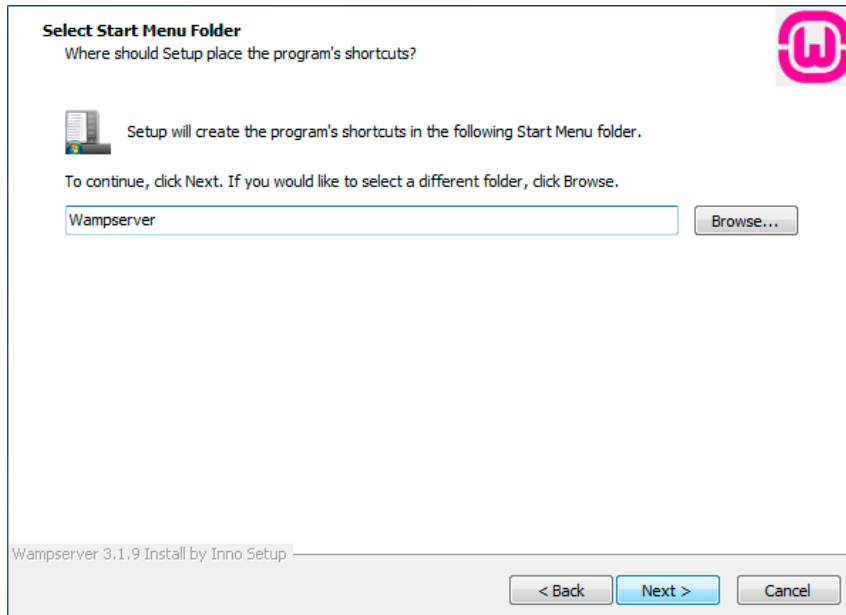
Select Start Menu Folder
Where should Setup place the program's shortcuts?

Setup will create the program's shortcuts in the following Start Menu folder.

To continue, click Next. If you would like to select a different folder, click Browse.

Wampserver

Browse...

Wampserver 3.1.9 Install by Inno Setup

< Back

Next >

Cancel